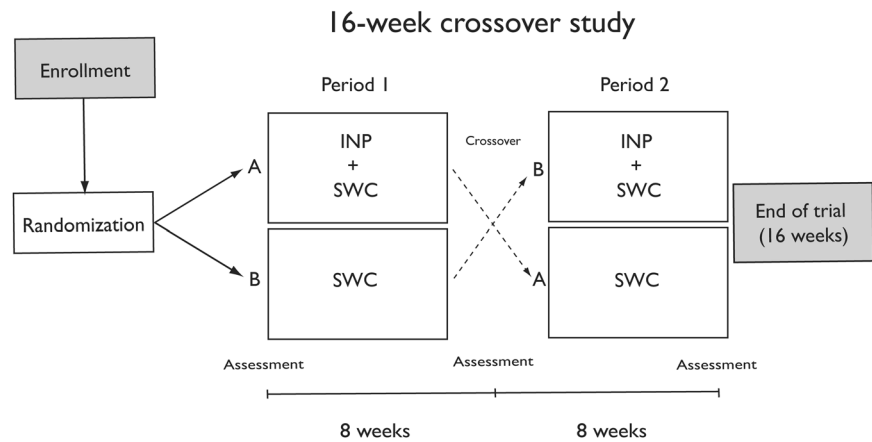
16-week crossover study

Enrollment

Randomization

Period 1

A

INP
+
SWC

B

SWC

Crossover

Period 2

B

INP
+
SWC

A

SWC

End of trial
(16 weeks)

Assessment

Assessment

Assessment

8 weeks

8 weeks